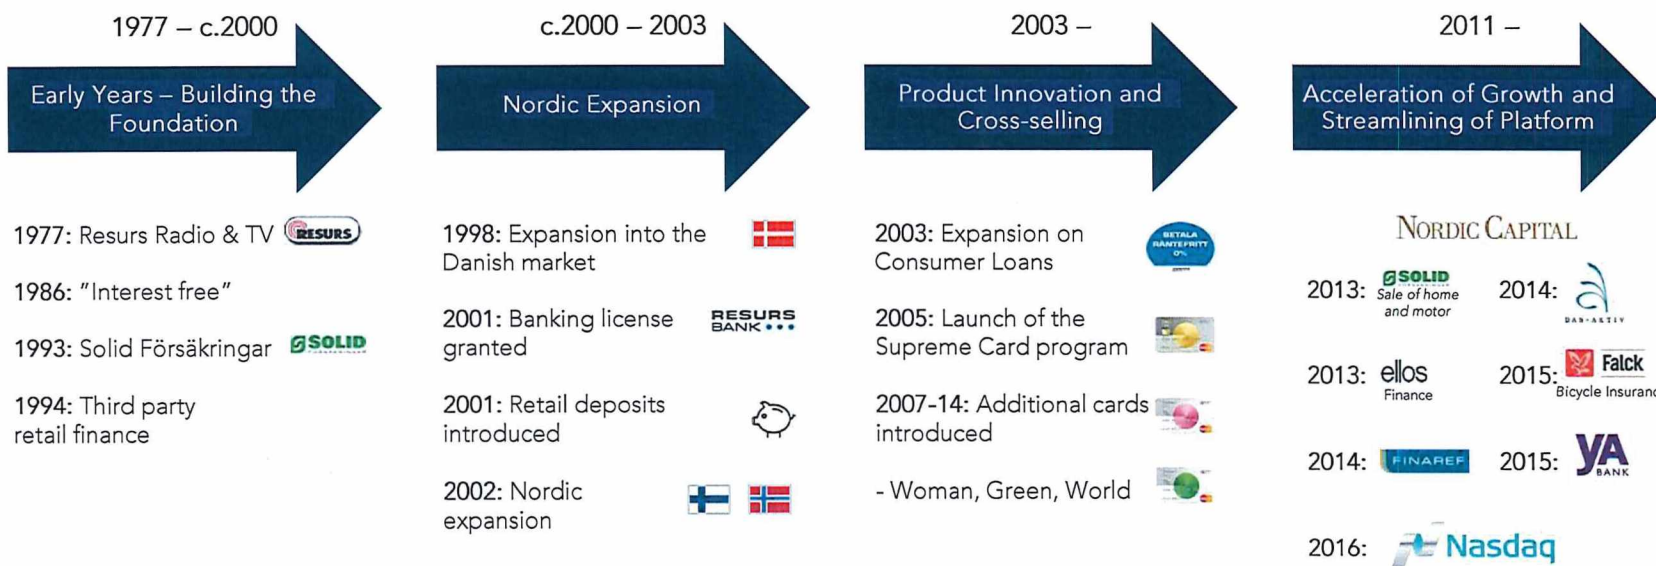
1977 – c.2000

Early Years – Building the Foundation

1977: Resurs Radio & TV RESURS

1986: "Interest free"

1993: Solid Försäkringar SOLID

1994: Third party retail finance

c.2000 – 2003

Nordic Expansion

1998: Expansion into the Danish market

2001: Banking license granted RESURS BANK

2001: Retail deposits introduced

2002: Nordic expansion

2003 –

Product Innovation and Cross-selling

2003: Expansion on Consumer Loans BETALA RÄNTEFRITT 0%

2005: Launch of the Supreme Card program

2007-14: Additional cards introduced

- Woman, Green, World

2011 –

Acceleration of Growth and Streamlining of Platform

NORDIC CAPITAL

2013: SOLID Sale of home and motor

2014: DAN-AKTIV

2013: ellos Finance

2015: Falck Bicycle Insuranc

2014: FINAREF

2015: YA BANK

2016: Nasdaq